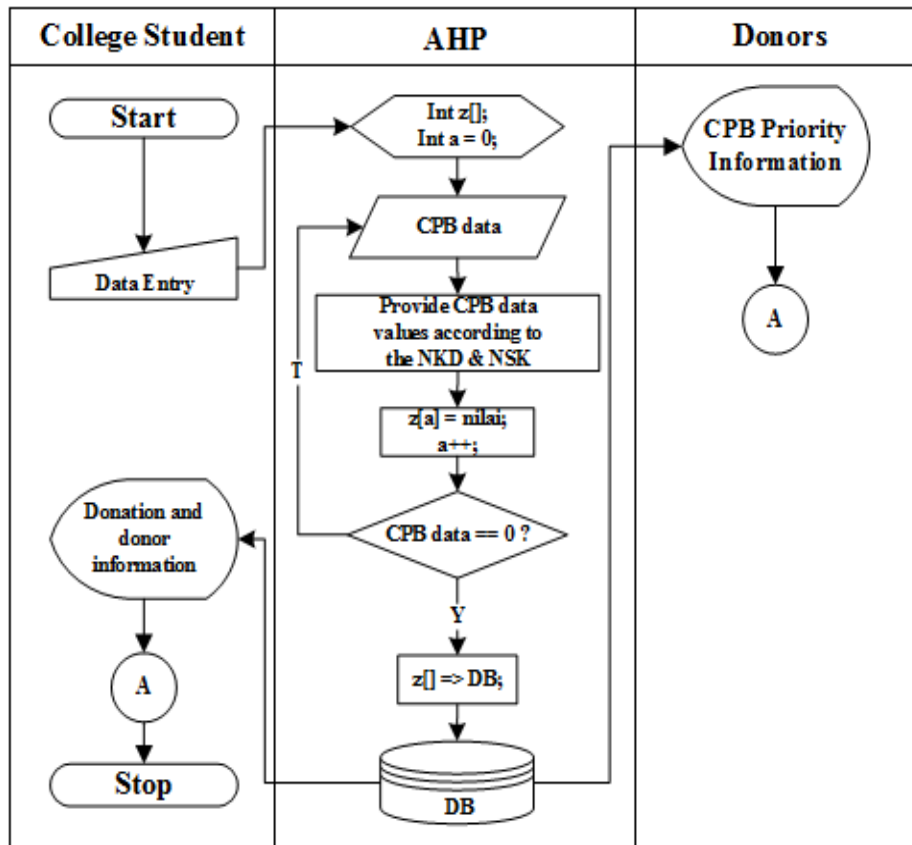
College Student

AHP

Donors

Start

Data Entry

Donation and donor information

A

Stop

Int z[];
Int a = 0;

CPB data

Provide CPB data values according to the NKD & NSK

z[a] = nilai;
a++;

T

CPB data == 0 ?

Y

z[] => DB;

DB

CPB Priority Information

A